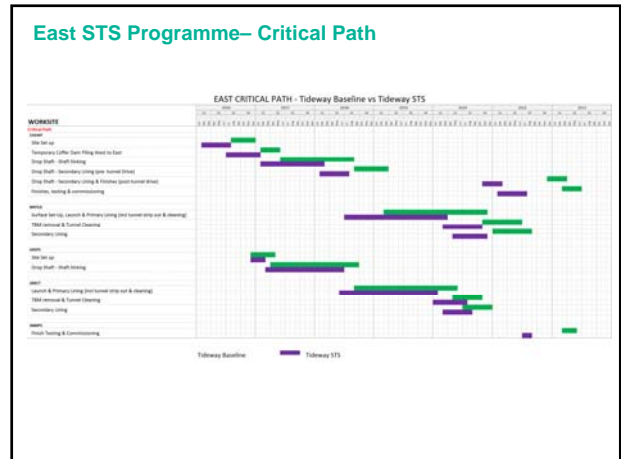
East STS Programme– Critical Path

EAST CRITICAL PATH - Tideway Baseline vs Tideway STS

| WORKSITE |
|---|
| Critical Path |
| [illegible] |
| Site Set up |
| Temporary Coffer Dam Piling West to East |
| Drop Shaft - Shaft Sinking |
| Drop Shaft - Secondary Lining (pre-tunnel Drive) |
| Drop Shaft - Secondary Lining & Finishes (post tunnel drive) |
| Finishes, testing & commissioning |
| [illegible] |
| Surface Set Up, Launch & Primary Lining (incl tunnel strip out & cleaning) |
| TBM removal & Tunnel Cleaning |
| Secondary Lining |
| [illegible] |
| Site Set up |
| Drop Shaft - Shaft Sinking |
| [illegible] |
| Launch & Primary Lining (incl tunnel strip out & cleaning) |
| TBM removal & Tunnel Cleaning |
| Secondary Lining |
| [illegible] |
| Finish Testing & Commissioning |

Tideway Baseline Tideway STS